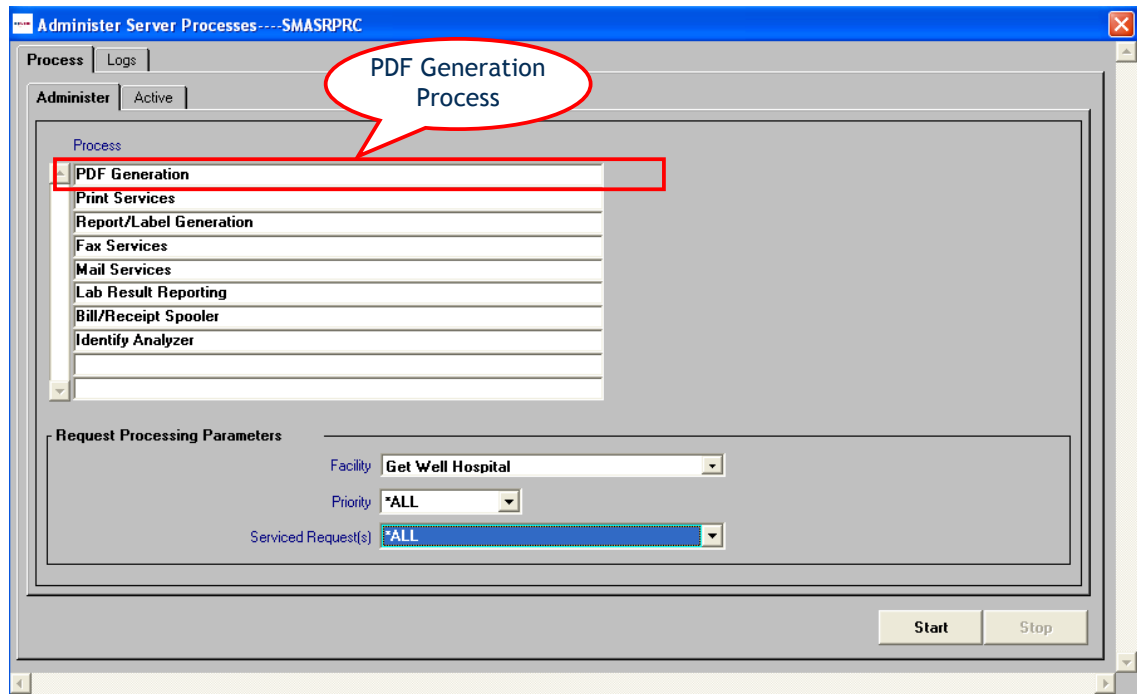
Administer Server Processes----SMASRPRC

Process | Logs

Administer | Active

PDF Generation Process

Process

PDF Generation
Print Services
Report/Label Generation
Fax Services
Mail Services
Lab Result Reporting
Bill/Receipt Spooler
Identify Analyzer

Request Processing Parameters

Facility Get Well Hospital

Priority *ALL

Serviced Request(s) *ALL

Start Stop